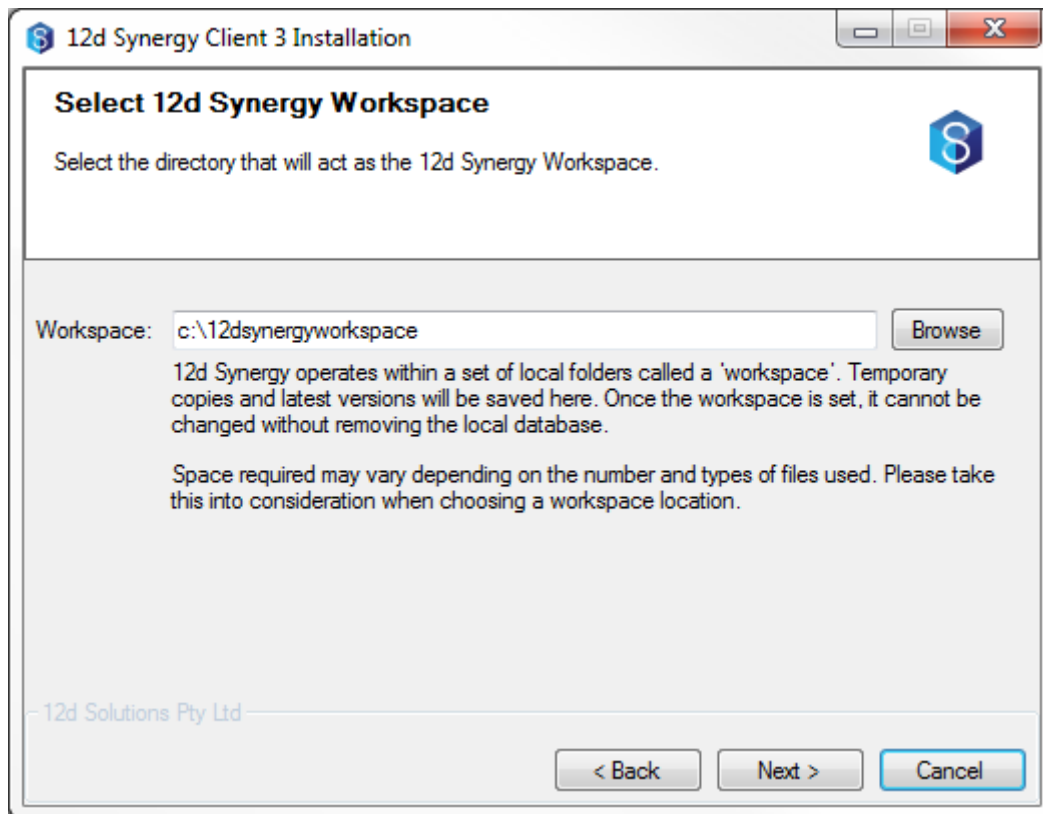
12d Synergy Client 3 Installation

Select 12d Synergy Workspace

Select the directory that will act as the 12d Synergy Workspace.

Workspace: c:\12dsynergyworkspace Browse

12d Synergy operates within a set of local folders called a 'workspace'. Temporary copies and latest versions will be saved here. Once the workspace is set, it cannot be changed without removing the local database.

Space required may vary depending on the number and types of files used. Please take this into consideration when choosing a workspace location.

12d Solutions Pty Ltd

< Back Next > Cancel